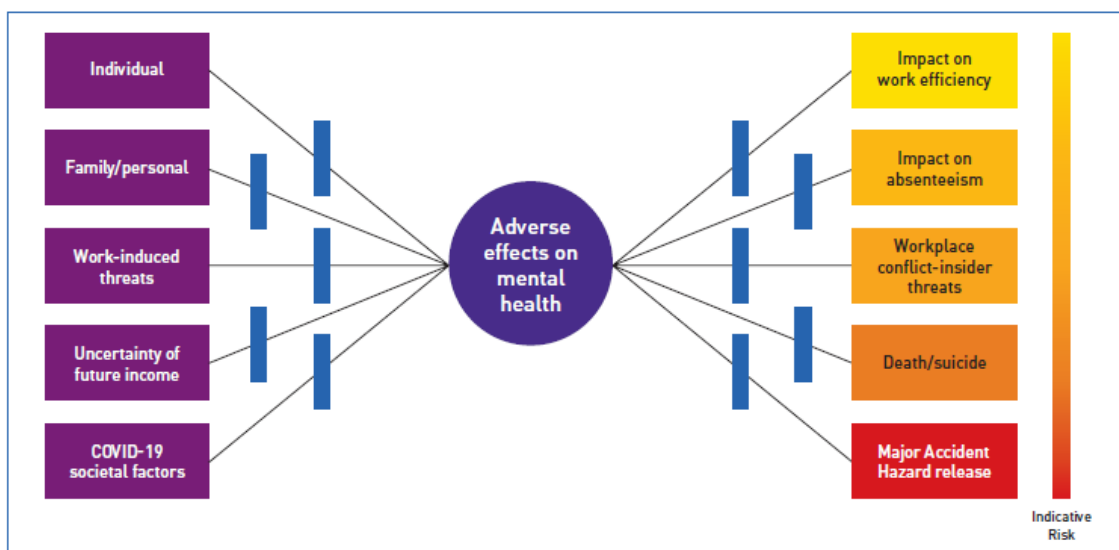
Individual

Family/personal

Work-induced threats

Uncertainty of future income

COVID-19 societal factors

Adverse effects on mental health

Impact on work efficiency

Impact on absenteeism

Workplace conflict-insider threats

Death/suicide

Major Accident Hazard release

Indicative Risk